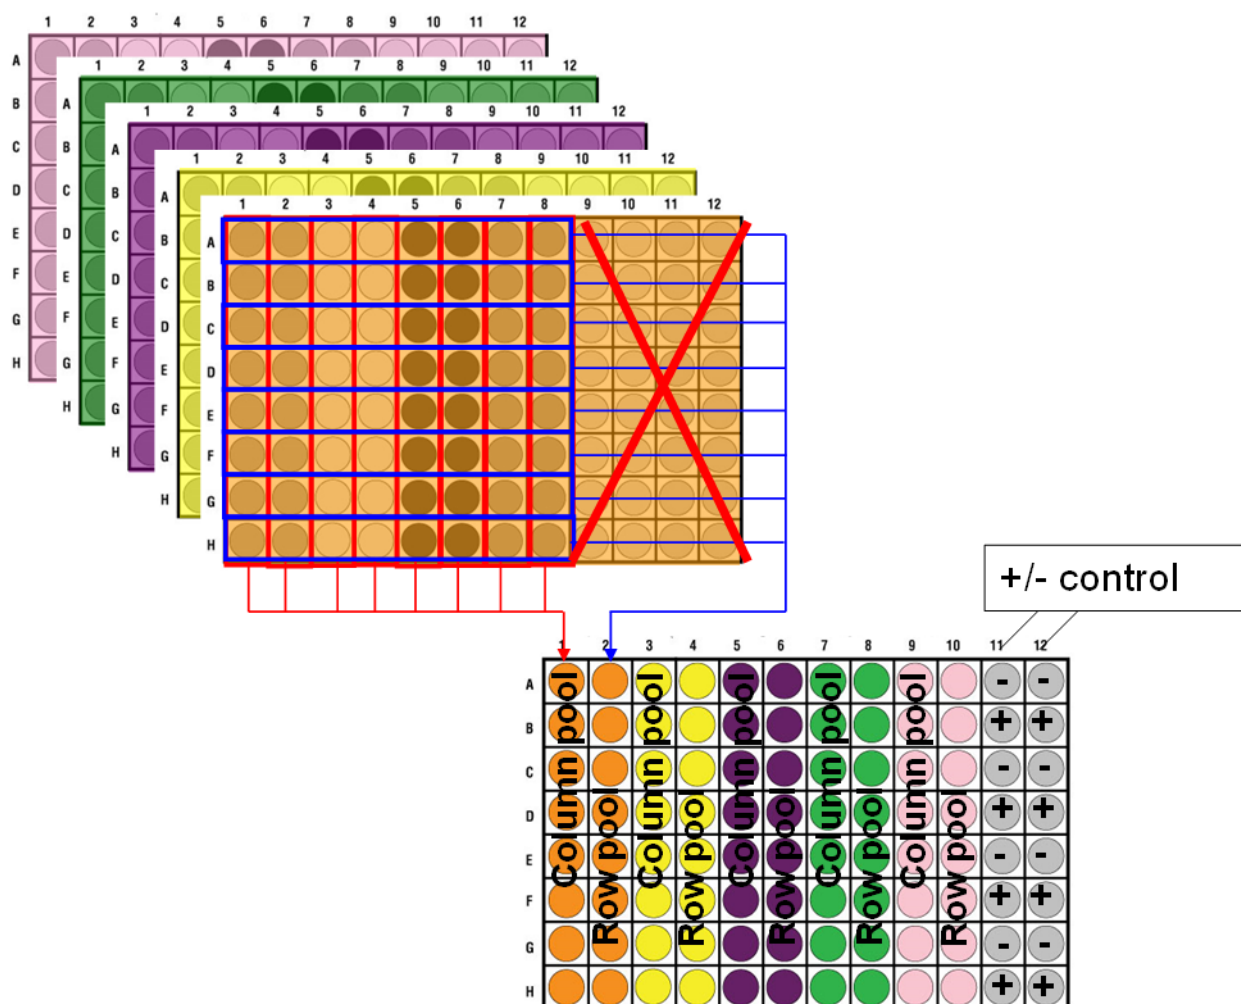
1 2 3 4 5 6 7 8 9 10 11 12
A B C D E F G H

1 2 3 4 5 6 7 8 9 10 11 12
A B C D E F G H

1 2 3 4 5 6 7 8 9 10 11 12
A B C D E F G H

1 2 3 4 5 6 7 8 9 10 11 12
A B C D E F G H

1 2 3 4 5 6 7 8 9 10 11 12
A B C D E F G H

+/- control

1 2 3 4 5 6 7 8 9 10 11 12
A B C D E F G H

Column pool
Row pool
Column pool
Row pool
Column pool
Row pool
Column pool
Row pool
Column pool
Row pool

| - | - |
|---|---|
| + | + |
| - | - |
| + | + |
| - | - |
| + | + |
| - | - |
| + | + |